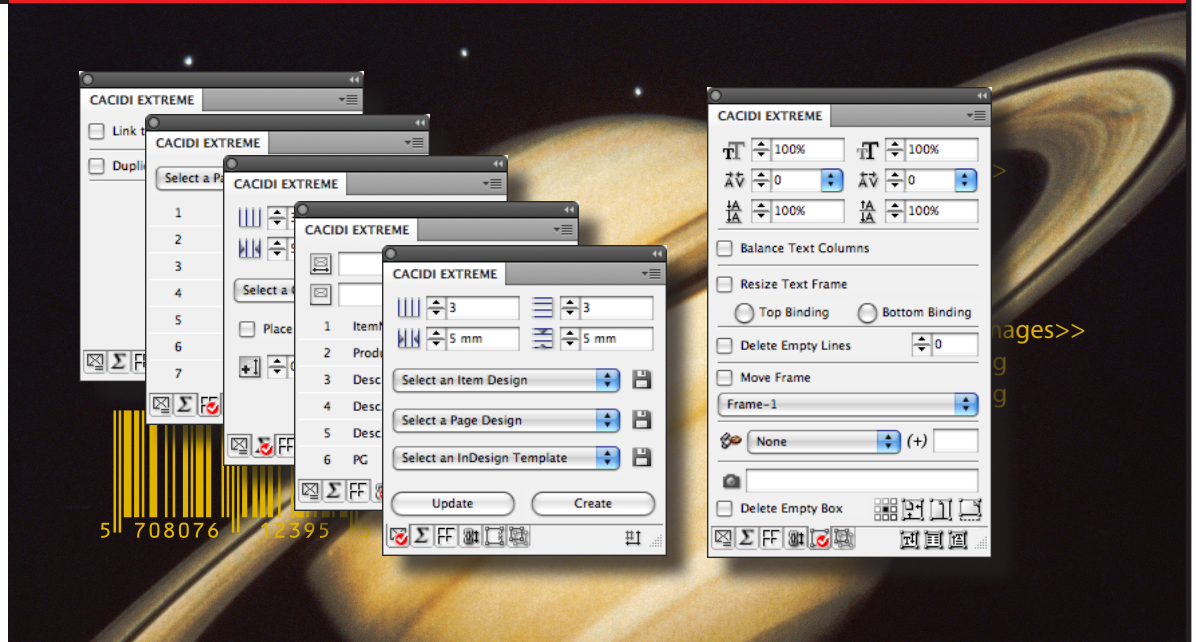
CACIDI EXTREME
Link t
Dupli

CACIDI EXTREME
Select a Pa
1
2
3
4
5
6
7

CACIDI EXTREME
Select a
Place

CACIDI EXTREME
1 Item
2 Prod
3 Desc
4 Desc
5 Desc
6 PG

CACIDI EXTREME
3
3
5 mm
5 mm
Select an Item Design
Select a Page Design
Select an InDesign Template
Update
Create

5 708076 12395

CACIDI EXTREME
100%
100%
0
0
100%
100%
Balance Text Columns
Resize Text Frame
Top Binding
Bottom Binding
Delete Empty Lines
0
Move Frame
Frame-1
None
(+)
Delete Empty Box

>
mages>>
g
g